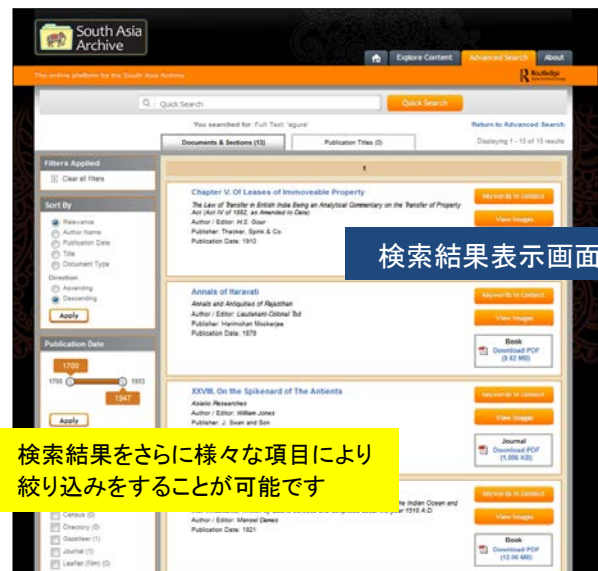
South Asia Archive

Explore Content
Advanced Search
About

The online platform for the South Asia Archive
Routledge

Quick Search
Quick Search

You searched for: Full Text: 'agure'
Return to Advanced Search

Documents & Sections (13)
Publication Titles (0)
Displaying 1 - 13 of 13 results

Filters Applied
Clear all filters

Sort By
Relevance
Author Name
Publication Date
Title
Document Type
Direction
Ascending
Descending
Apply

Publication Date
1700
1700
1955
1947
Apply

1

Chapter V. Of Leases of Immoveable Property
The Law of Transfer in British India Being an Analytical Commentary on the Transfer of Property Act (Act IV of 1882, as Amended to Date)
Author / Editor: H.S. Gour
Publisher: Thacker, Spink & Co.
Publication Date: 1910
Keywords in Context
View Images

検索結果表示画面

Annals of Haravati
Annals and Antiquities of Rajasthan
Author / Editor: Lieutenant-Colonel Tod
Publisher: Harimohan Mookerjee
Publication Date: 1879
Keywords in Context
View Images
Book
Download PDF
(8.62 MB)

XXVIII. On the Spikenard of The Antients
Asiatic Researches
Author / Editor: William Jones
Publisher: J. Swan and Son
Keywords in Context
View Images
Journal
Download PDF
(1,006 KB)

検索結果をさらに様々な項目により
絞り込みをすることが可能です

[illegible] the Indian Ocean and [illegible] 1518 A.D.
Author / Editor: Mansel Dames
Publication Date: 1921
Keywords in Context
View Images
Book
Download PDF
(12.06 MB)

Census (0)
Directory (0)
Gazetteer (1)
Journal (1)
Leaflet (film) (0)